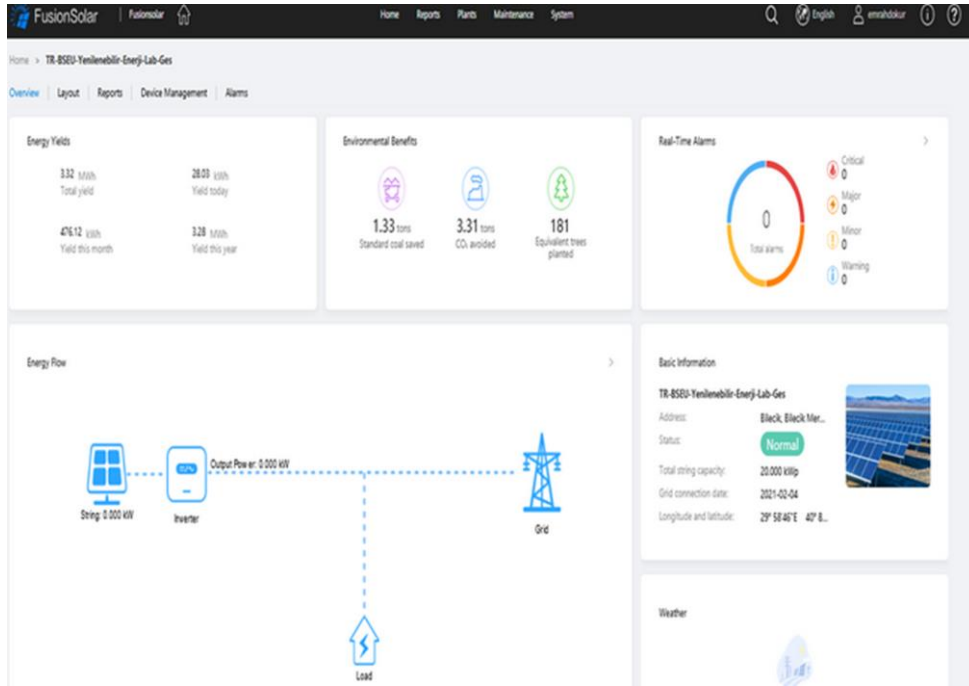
FusionSolar | Fusionsolar

Home Reports Plants Maintenance System

English emrahdokur

Home > TR-BSEU-Yenilenebilir-Enerji-Lab-Ges

Overview | Layout | Reports | Device Management | Alarms

Energy Yields

3.32 MWh
Total yield

28.03 kWh
Yield today

476.12 kWh
Yield this month

3.28 MWh
Yield this year

Environmental Benefits

1.33 tons
Standard coal saved

3.31 tons
$CO_2$ avoided

181
Equivalent trees planted

Real-Time Alarms

0
Total alarms

Critical
0

Major
0

Minor
0

Warning
0

Energy Flow

String: 0.000 kW

Inverter

Output Power: 0.000 kW

Grid

Load

Basic Information

TR-BSEU-Yenilenebilir-Enerji-Lab-Ges

Address: Bilecik, Bilecik Mer...

Status: Normal

Total string capacity: 20.000 kWp

Grid connection date: 2021-02-04

Longitude and latitude: 29° 58' 46"E 40° 8...

Weather